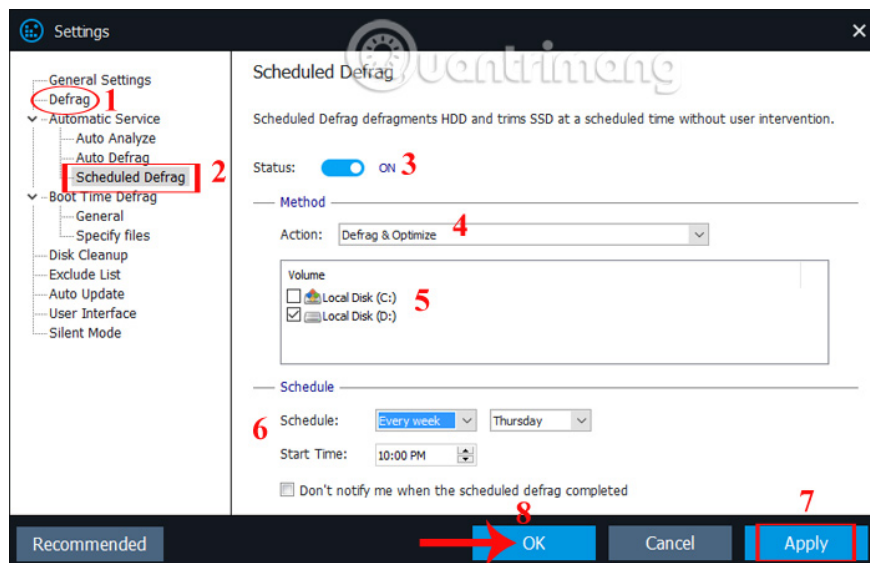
Settings

General Settings
Defrag 1
Automatic Service
Auto Analyze
Auto Defrag
Scheduled Defrag 2
Boot Time Defrag
General
Specify files
Disk Cleanup
Exclude List
Auto Update
User Interface
Silent Mode

Quantrimang

Scheduled Defrag

Scheduled Defrag defragments HDD and trims SSD at a scheduled time without user intervention.

Status: ON 3

Method

Action: Defrag & Optimize 4

Volume
Local Disk (C:) 5
Local Disk (D:)

Schedule

6 Schedule: Every week Thursday

Start Time: 10:00 PM

Don't notify me when the scheduled defrag completed

Recommended 8 OK Cancel 7 Apply